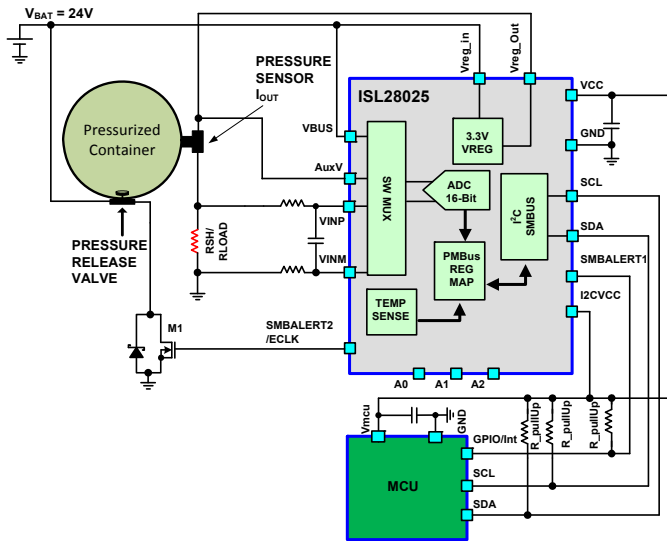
$V_{BAT}$ = 24V

Pressurized Container

PRESSURE SENSOR $I_{OUT}$

PRESSURE RELEASE VALVE

RSH/ RLOAD

M1

ISL28025

Vreg_in

Vreg_Out

VBUS

AuxV

VINP

VINM

SMBALERT2 /ECLK

SW MUX

3.3V VREG

ADC 16-Bit

$I^2C$ SMBUS

PMBus REG MAP

TEMP SENSE

VCC

GND

SCL

SDA

SMBALERT1

I2CVCC

A0

A1

A2

Vmcu

GND

MCU

GPIO/Int

SCL

SDA

R_pullUp

R_pullUp

R_pullUp